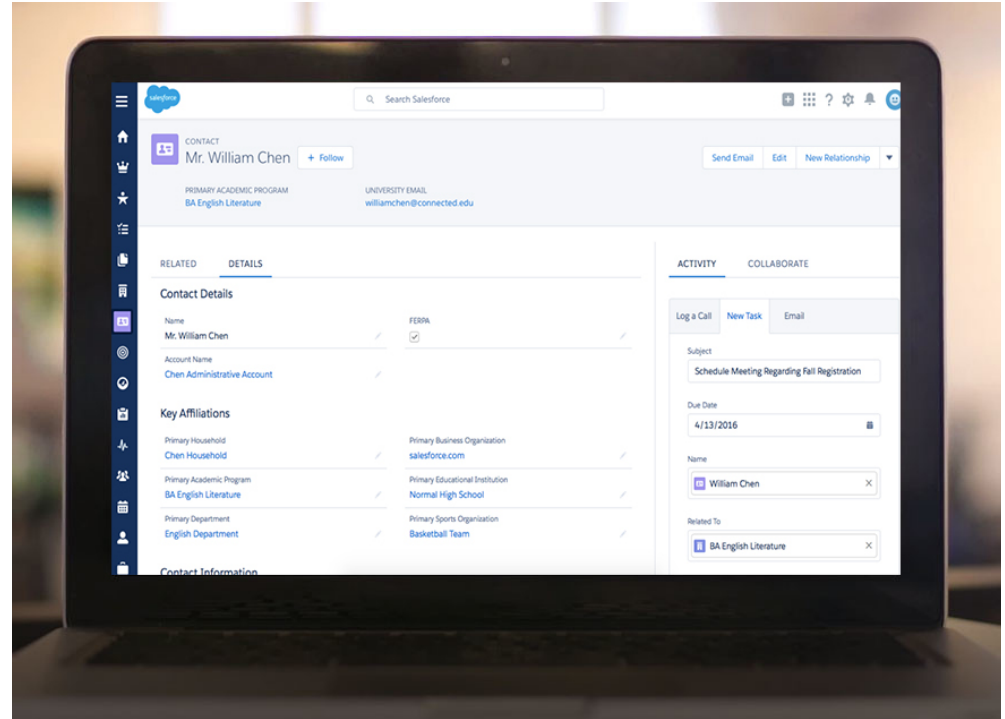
salesforce

Search Salesforce

CONTACT
Mr. William Chen
+ Follow

Send Email | Edit | New Relationship

PRIMARY ACADEMIC PROGRAM
BA English Literature

UNIVERSITY EMAIL
williamchen@connected.edu

RELATED | DETAILS

Contact Details

Name
Mr. William Chen

FERPA

Account Name
Chen Administrative Account

Key Affiliations

Primary Household
Chen Household

Primary Business Organization
salesforce.com

Primary Academic Program
BA English Literature

Primary Educational Institution
Normal High School

Primary Department
English Department

Primary Sports Organization
Basketball Team

Contact Information

ACTIVITY | COLLABORATE

Log a Call | New Task | Email

Subject
Schedule Meeting Regarding Fall Registration

Due Date
4/13/2016

Name
William Chen

Related To
BA English Literature